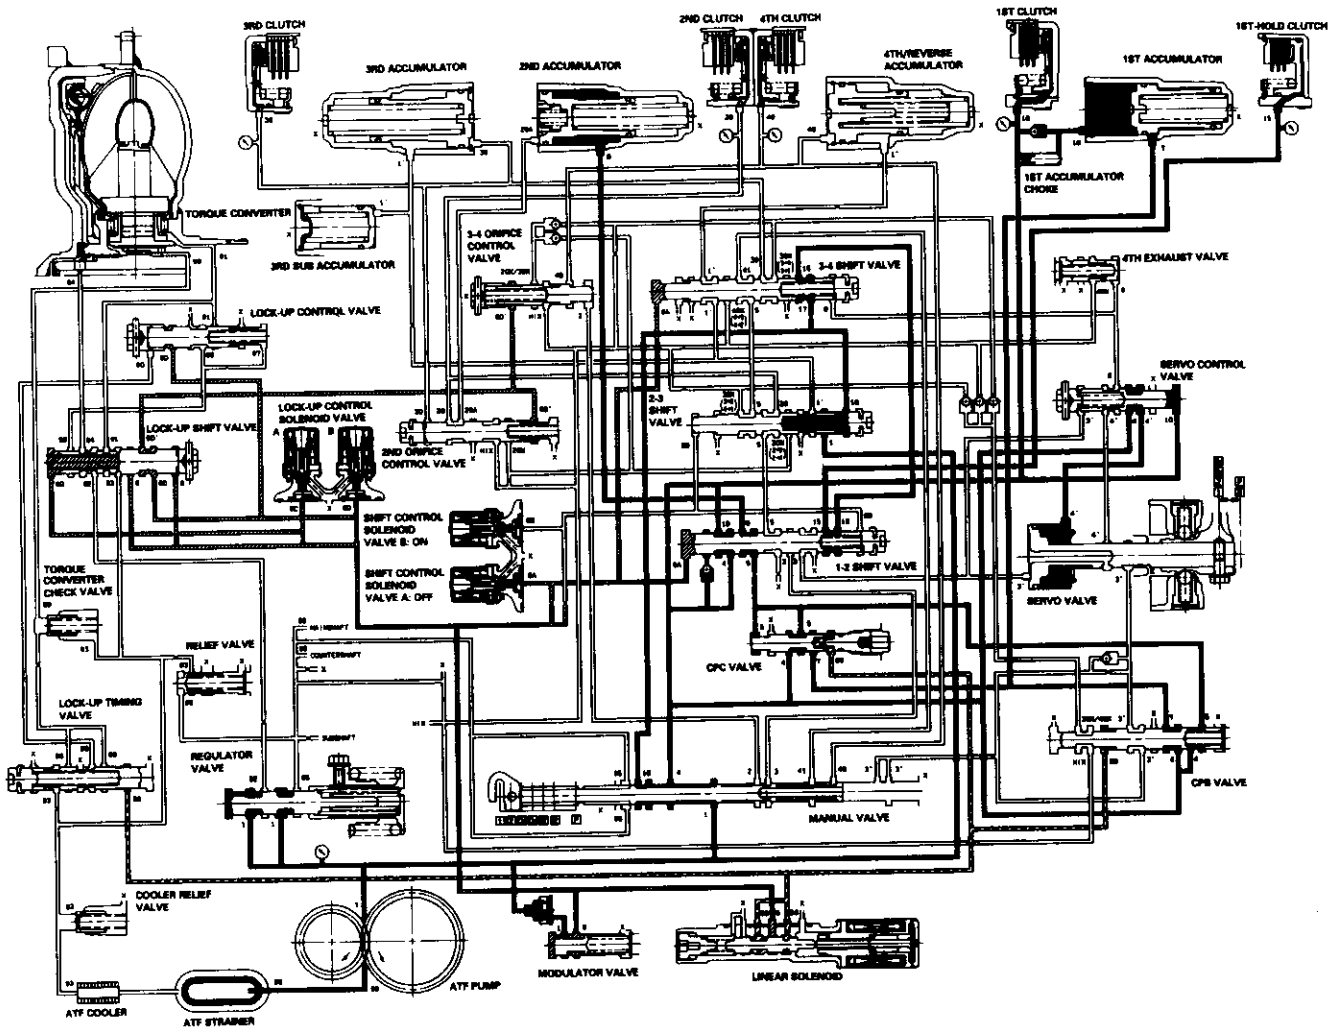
3RD CLUTCH
3RD ACCUMULATOR
2ND ACCUMULATOR
2ND CLUTCH
4TH CLUTCH
4TH/REVERSE ACCUMULATOR
1ST CLUTCH
1ST ACCUMULATOR
1ST-HOLD CLUTCH
1ST ACCUMULATOR CHOKE
TORQUE CONVERTER
3RD SUB ACCUMULATOR
3-4 ORIFICE CONTROL VALVE
3-4 SHIFT VALVE
4TH EXHAUST VALVE
LOCK-UP CONTROL VALVE
SERVO CONTROL VALVE
LOCK-UP CONTROL SOLENOID VALVE
A
B
LOCK-UP SHIFT VALVE
2ND ORIFICE CONTROL VALVE
2-3 SHIFT VALVE
SHIFT CONTROL SOLENOID VALVE B: ON
SHIFT CONTROL SOLENOID VALVE A: OFF
1-2 SHIFT VALVE
SERVO VALVE
TORQUE CONVERTER CHECK VALVE
RELIEF VALVE
MAINSHAFT
COUNTERSHAFT
CPC VALVE
LOCK-UP TIMING VALVE
SUBSHAFT
REGULATOR VALVE
CPB VALVE
MANUAL VALVE
COOLER RELIEF VALVE
MODULATOR VALVE
LINEAR SOLENOID
ATF PUMP
ATF COOLER
ATF STRAINER